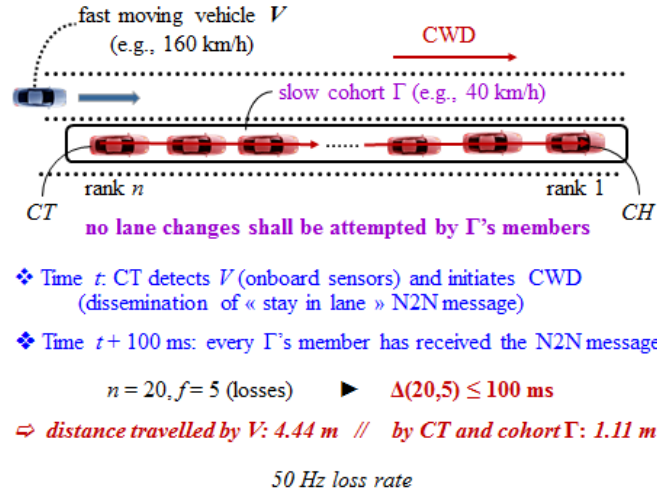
fast moving vehicle $V$ (e.g., 160 km/h)

CWD

slow cohort $\Gamma$ (e.g., 40 km/h)

......

rank $n$

rank 1

CT

CH

no lane changes shall be attempted by $\Gamma$'s members

❖ Time $t$: CT detects $V$ (onboard sensors) and initiates CWD (dissemination of « stay in lane » N2N message)

❖ Time $t$ + 100 ms: every $\Gamma$'s member has received the N2N message

$n = 20$, $f = 5$ (losses) ► $\Delta(20,5) \leq 100$ ms

⇨ distance travelled by V: 4.44 m // by CT and cohort $\Gamma$: 1.11 m

50 Hz loss rate